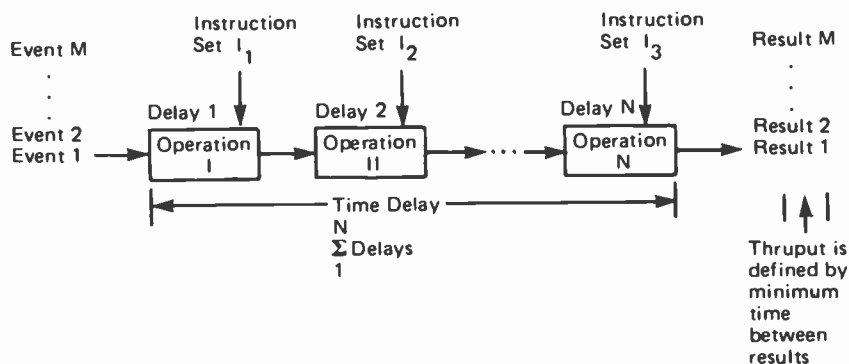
Event M
.
.
.
Event 2
Event 1

Instruction Set $I_1$

Delay 1

Operation I

Instruction Set $I_2$

Delay 2

Operation II

...

Instruction Set $I_3$

Delay N

Operation N

Result M
.
.
.
Result 2
Result 1

Time Delay

$\sum_{1}^{N}$ Delays

Thruput is defined by minimum time between results